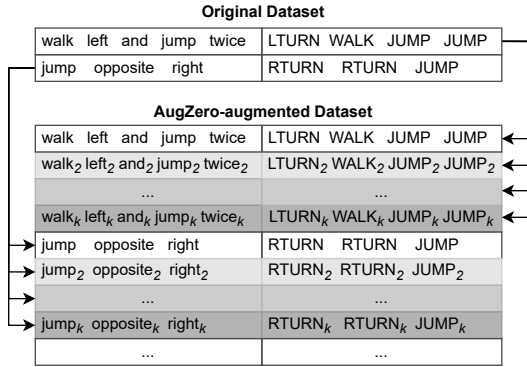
**Original Dataset**

| walk left and jump twice | LTURN WALK JUMP JUMP |
|---|---|
| jump opposite right | RTURN RTURN JUMP |

**AugZero-augmented Dataset**

| walk left and jump twice | LTURN WALK JUMP JUMP |
|---|---|
| walk$_2$ left$_2$ and$_2$ jump$_2$ twice$_2$ | LTURN$_2$ WALK$_2$ JUMP$_2$ JUMP$_2$ |
| ... | ... |
| walk$_k$ left$_k$ and$_k$ jump$_k$ twice$_k$ | LTURN$_k$ WALK$_k$ JUMP$_k$ JUMP$_k$ |
| jump opposite right | RTURN RTURN JUMP |
| jump$_2$ opposite$_2$ right$_2$ | RTURN$_2$ RTURN$_2$ JUMP$_2$ |
| ... | ... |
| jump$_k$ opposite$_k$ right$_k$ | RTURN$_k$ RTURN$_k$ JUMP$_k$ |
| ... | ... |